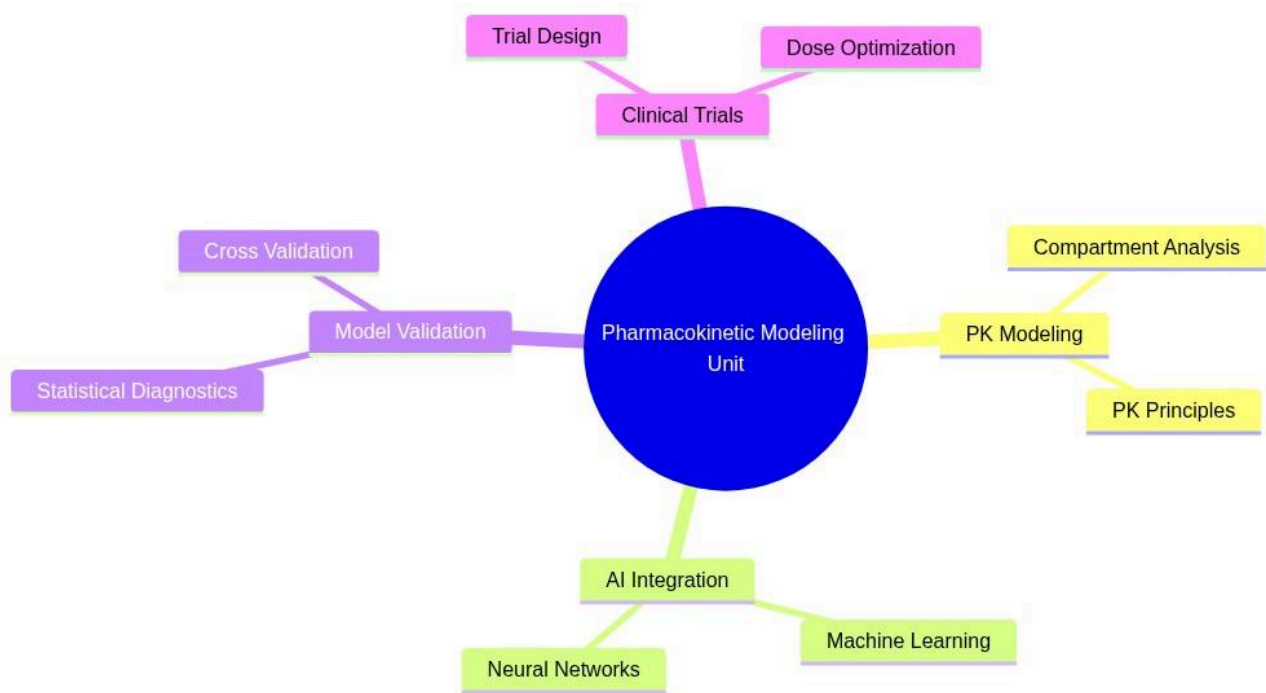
Trial Design

Dose Optimization

Clinical Trials

Cross Validation

Compartment Analysis

Model Validation

Pharmacokinetic Modeling Unit

PK Modeling

Statistical Diagnostics

PK Principles

AI Integration

Machine Learning

Neural Networks